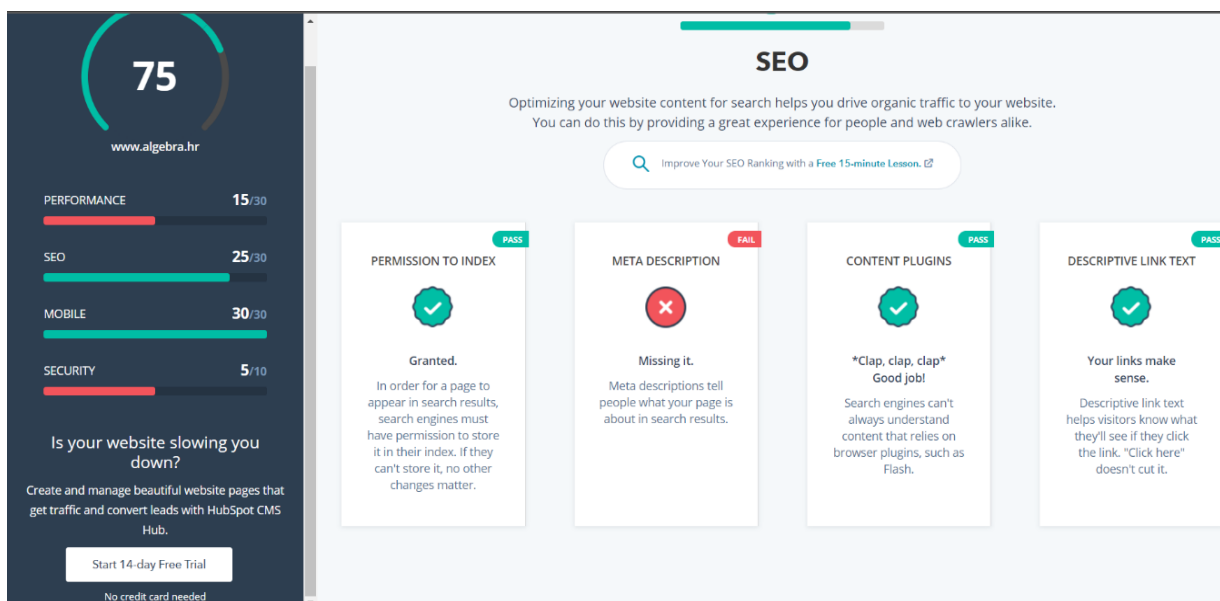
75

www.algebra.hr

PERFORMANCE 15/30

SEO 25/30

MOBILE 30/30

SECURITY 5/10

Is your website slowing you down?

Create and manage beautiful website pages that get traffic and convert leads with HubSpot CMS Hub.

Start 14-day Free Trial

No credit card needed

SEO

Optimizing your website content for search helps you drive organic traffic to your website. You can do this by providing a great experience for people and web crawlers alike.

Improve Your SEO Ranking with a Free 15-minute Lesson.

PASS
PERMISSION TO INDEX

Granted.

In order for a page to appear in search results, search engines must have permission to store it in their index. If they can't store it, no other changes matter.

FAIL
META DESCRIPTION

Missing it.

Meta descriptions tell people what your page is about in search results.

PASS
CONTENT PLUGINS

*Clap, clap, clap* Good job!

Search engines can't always understand content that relies on browser plugins, such as Flash.

PASS
DESCRIPTIVE LINK TEXT

Your links make sense.

Descriptive link text helps visitors know what they'll see if they click the link. "Click here" doesn't cut it.